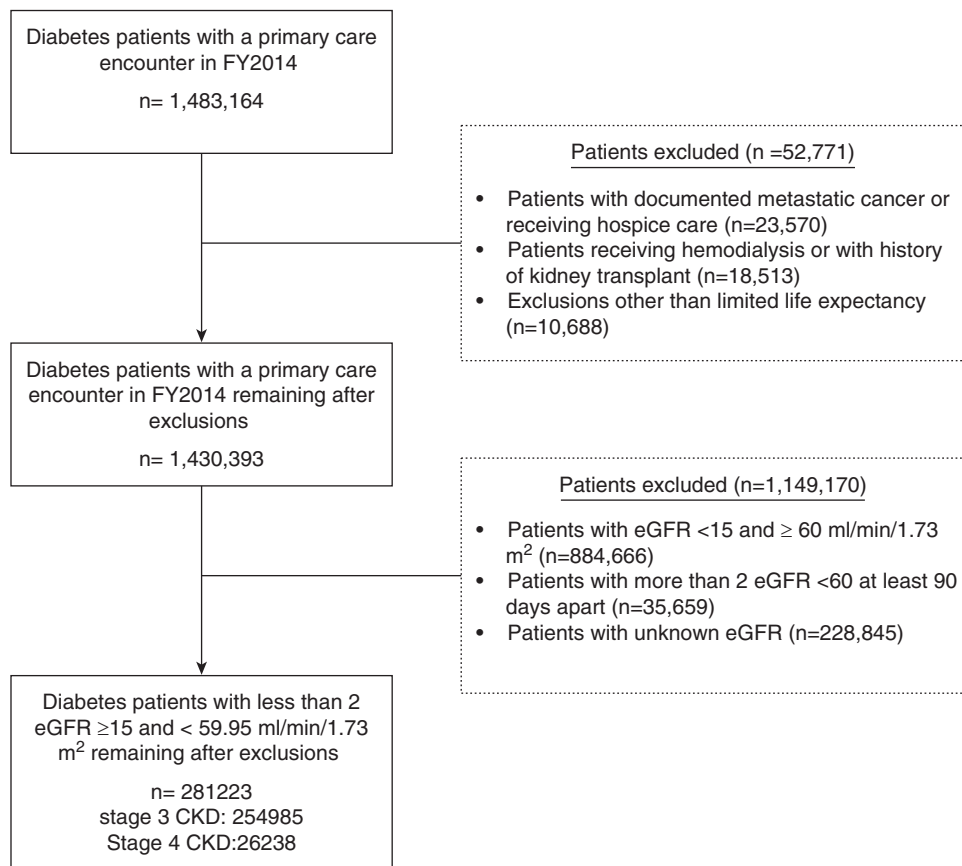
Diabetes patients with a primary care encounter in FY2014

n= 1,483,164

Patients excluded (n =52,771)

- Patients with documented metastatic cancer or receiving hospice care (n=23,570)
- Patients receiving hemodialysis or with history of kidney transplant (n=18,513)
- Exclusions other than limited life expectancy (n=10,688)

Diabetes patients with a primary care encounter in FY2014 remaining after exclusions

n= 1,430,393

Patients excluded (n=1,149,170)

- Patients with eGFR <15 and $\geq$ 60 ml/min/1.73 m$^2$ (n=884,666)
- Patients with more than 2 eGFR <60 at least 90 days apart (n=35,659)
- Patients with unknown eGFR (n=228,845)

Diabetes patients with less than 2 eGFR $\geq$15 and < 59.95 ml/min/1.73 m$^2$ remaining after exclusions

n= 281223
stage 3 CKD: 254985
Stage 4 CKD:26238